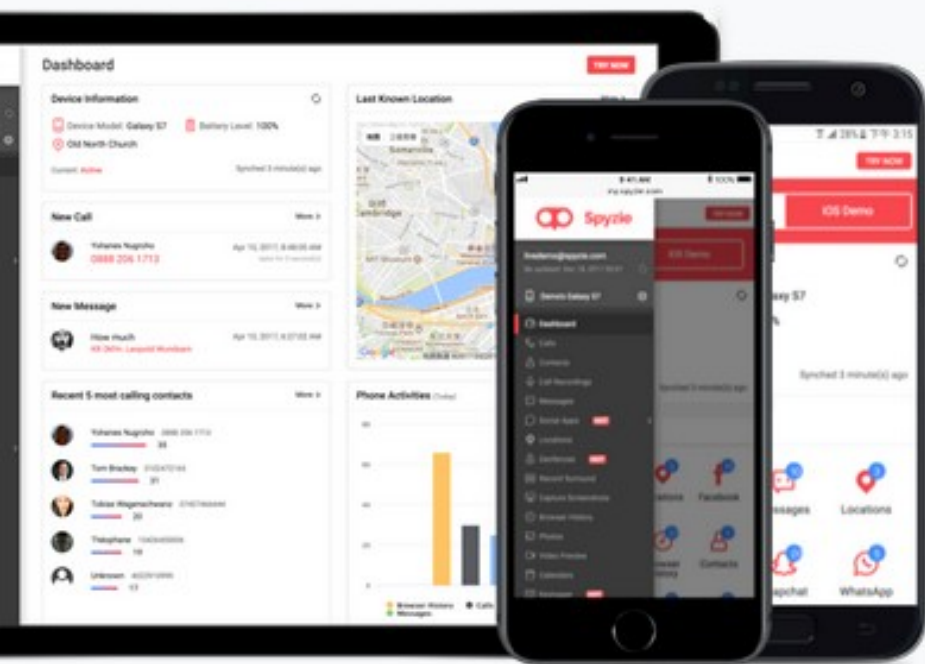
Dashboard

TRY NOW

Device Information

Device Model: Galaxy S7

Battery Level: 100%

Old North Church

Current: Active

Synched 3 minute(s) ago

Last Known Location

New Call

More >

Yohanes Nugroho

0888 206 1713

Apr 10, 2017, 8:40:05 AM

New Message

More >

How much

Apr 10, 2017, 6:27:02 AM

Recent 5 most calling contacts

More >

Yohanes Nugroho

Tom Brackey

Tobias Wagenscheewer

Thiephane

Unknown

Phone Activities

Browser History

Calls

Messages

Spyzie

Demo Galaxy S7

Dashboard

Calls

Contacts

Call Recordings

Messages

Social Apps

Locations

Geofences

Record Surround

Capture Screenshots

Browser History

Photos

Video Preview

Calendars

Keylogger

iOS Demo

Synched 3 minute(s) ago

TRY NOW

iOS Demo

Galaxy S7

Synched 3 minute(s) ago

Facebook

Contacts

Messages

Locations

Snapchat

WhatsApp